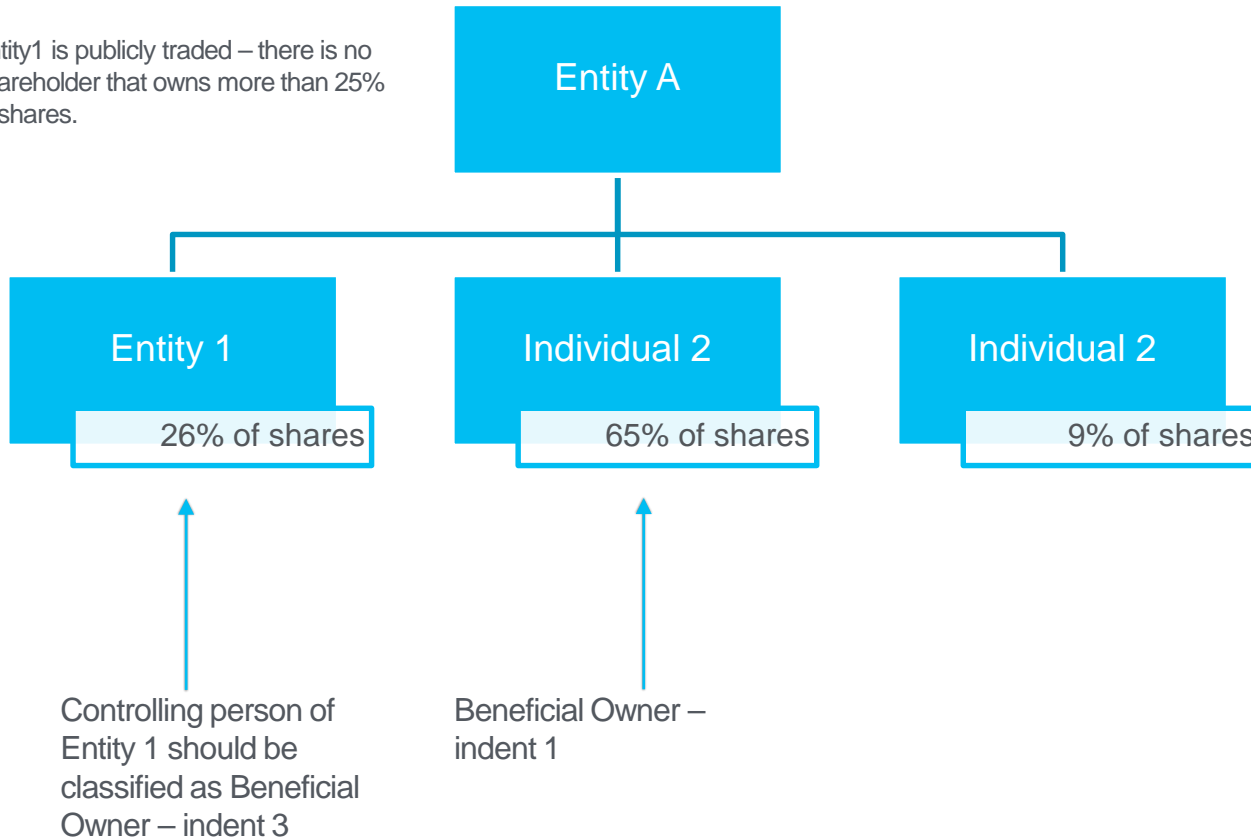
tity1 is publicly traded – there is no areholder that owns more than 25% shares.

Entity A

Entity 1

26% of shares

Individual 2

65% of shares

Individual 2

9% of shares

Controlling person of Entity 1 should be classified as Beneficial Owner – indent 3

Beneficial Owner – indent 1